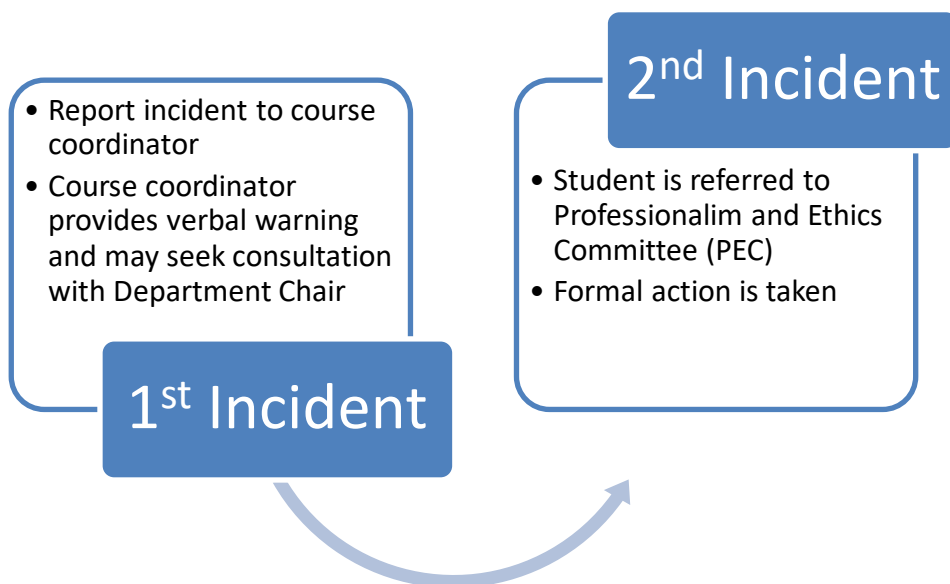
- Report incident to course coordinator
- Course coordinator provides verbal warning and may seek consultation with Department Chair

1$^{st}$ Incident

2$^{nd}$ Incident

- Student is referred to Professionalim and Ethics Committee (PEC)
- Formal action is taken